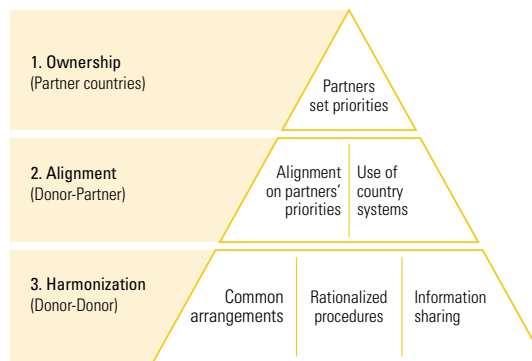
1. Ownership
(Partner countries)

Partners set priorities

2. Alignment
(Donor-Partner)

Alignment on partners' priorities

Use of country systems

3. Harmonization
(Donor-Donor)

Common arrangements

Rationalized procedures

Information sharing